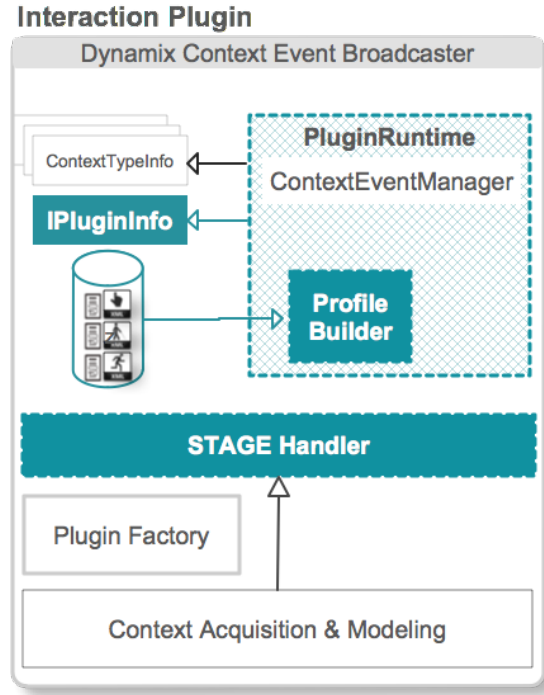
Interaction Plugin

Dynamix Context Event Broadcaster

ContextTypeInfo

PluginRuntime

ContextEventManager

IPluginInfo

XML

XML

XML

Profile Builder

STAGE Handler

Plugin Factory

Context Acquisition & Modeling